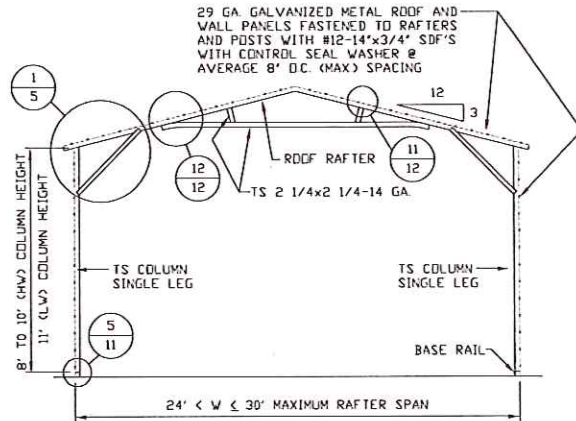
29 GA. GALVANIZED METAL ROOF AND WALL PANELS FASTENED TO RAFTERS AND POSTS WITH #12-14"x3/4" SDF'S WITH CONTROL SEAL WASHER @ AVERAGE 8" O.C. (MAX) SPACING

12

3

$\frac{1}{5}$

$\frac{12}{12}$

$\frac{11}{12}$

ROOF RAFTER

TS 2 1/4x2 1/4-14 GA.

8' TO 10' (HW) COLUMN HEIGHT

11' (LW) COLUMN HEIGHT

TS COLUMN SINGLE LEG

TS COLUMN SINGLE LEG

$\frac{5}{11}$

BASE RAIL

24' < W ≤ 30' MAXIMUM RAFTER SPAN